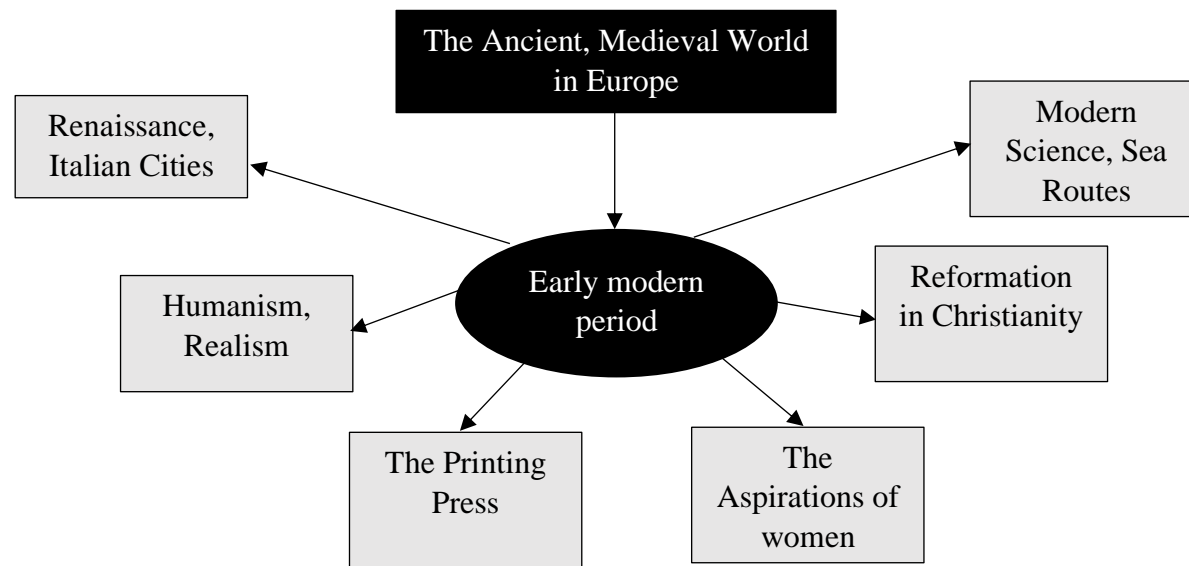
The Ancient, Medieval World in Europe

Renaissance, Italian Cities

Modern Science, Sea Routes

Early modern period

Humanism, Realism

Reformation in Christianity

The Printing Press

The Aspirations of women